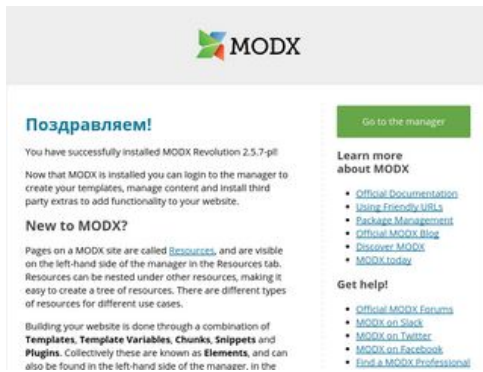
MODX

Поздравляем!

You have successfully installed MODX Revolution 2.5.7-pl!

Now that MODX is installed you can login to the manager to create your templates, manage content and install third party extras to add functionality to your website.

New to MODX?

Pages on a MODX site are called Resources, and are visible on the left-hand side of the manager in the Resources tab. Resources can be nested under other resources, making it easy to create a tree of resources. There are different types of resources for different use cases.

Building your website is done through a combination of Templates, Template Variables, Chunks, Snippets and Plugins. Collectively these are known as Elements, and can also be found in the left-hand side of the manager, in the

Go to the manager

Learn more about MODX

- Official Documentation
- Using Friendly URLs
- Package Management
- Official MODX Blog
- Discover MODX
- MODX today

Get help!

- Official MODX Forums
- MODX on Slack
- MODX on Twitter
- MODX on Facebook
- Find a MODX Professional